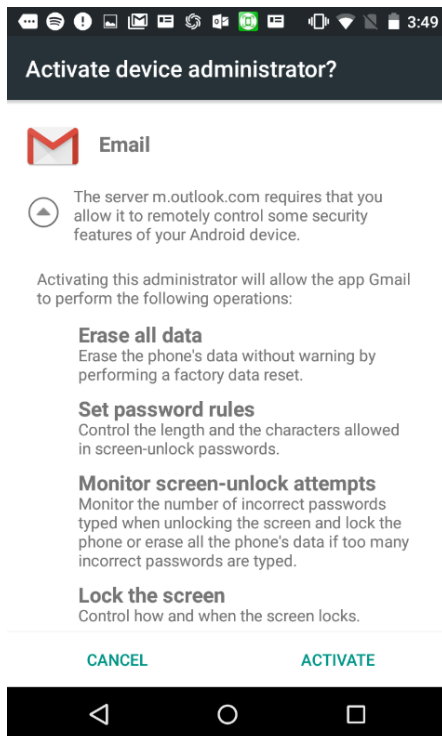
3:49

Activate device administrator?

Email

The server m.outlook.com requires that you allow it to remotely control some security features of your Android device.

Activating this administrator will allow the app Gmail to perform the following operations:

Erase all data
Erase the phone's data without warning by performing a factory data reset.

Set password rules
Control the length and the characters allowed in screen-unlock passwords.

Monitor screen-unlock attempts
Monitor the number of incorrect passwords typed when unlocking the screen and lock the phone or erase all the phone's data if too many incorrect passwords are typed.

Lock the screen
Control how and when the screen locks.

CANCEL

ACTIVATE